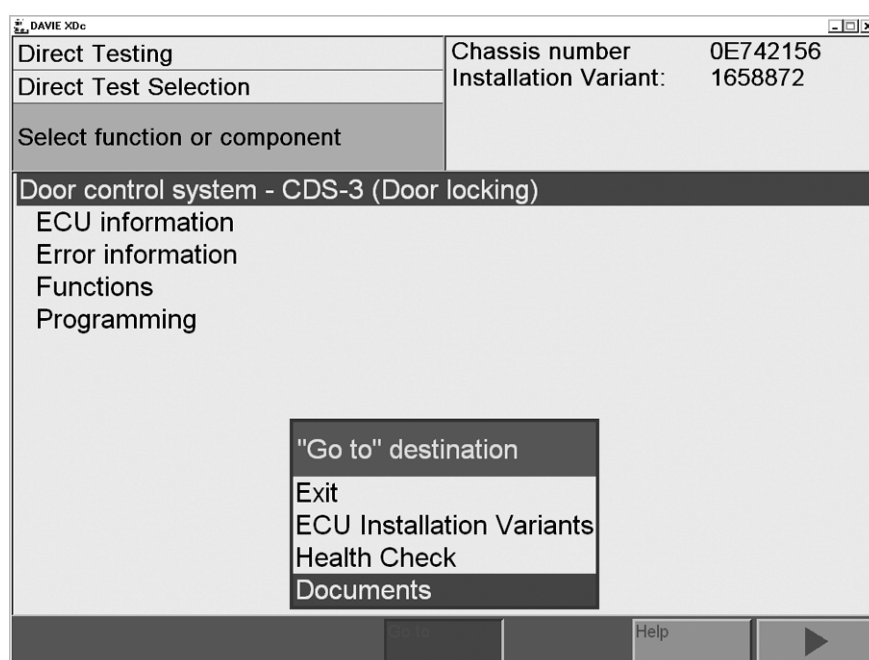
DAVIE XDc

Direct Testing
Direct Test Selection
Select function or component

Chassis number 0E742156
Installation Variant: 1658872

Door control system - CDS-3 (Door locking)
ECU information
Error information
Functions
Programming

"Go to" destination
Exit
ECU Installation Variants
Health Check
Documents

Go to
Help